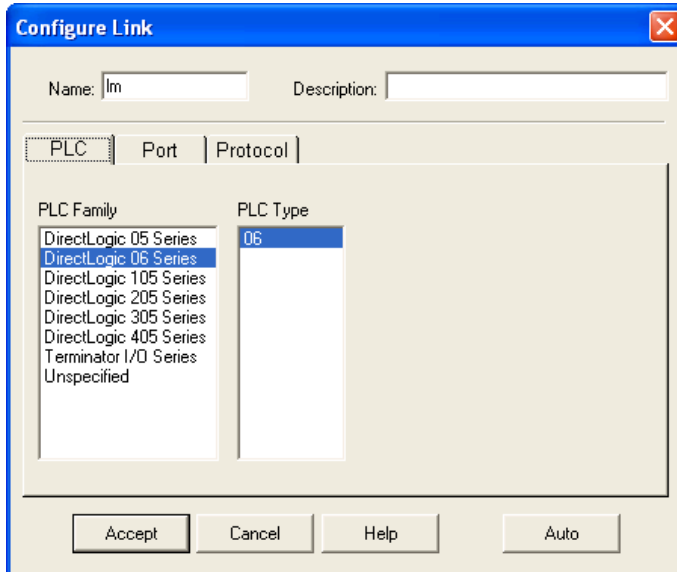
Configure Link

Name: lm

Description:

PLC
Port
Protocol

PLC Family
DirectLogic 05 Series
DirectLogic 06 Series
DirectLogic 105 Series
DirectLogic 205 Series
DirectLogic 305 Series
DirectLogic 405 Series
Terminator I/O Series
Unspecified

PLC Type
06

Accept
Cancel
Help
Auto